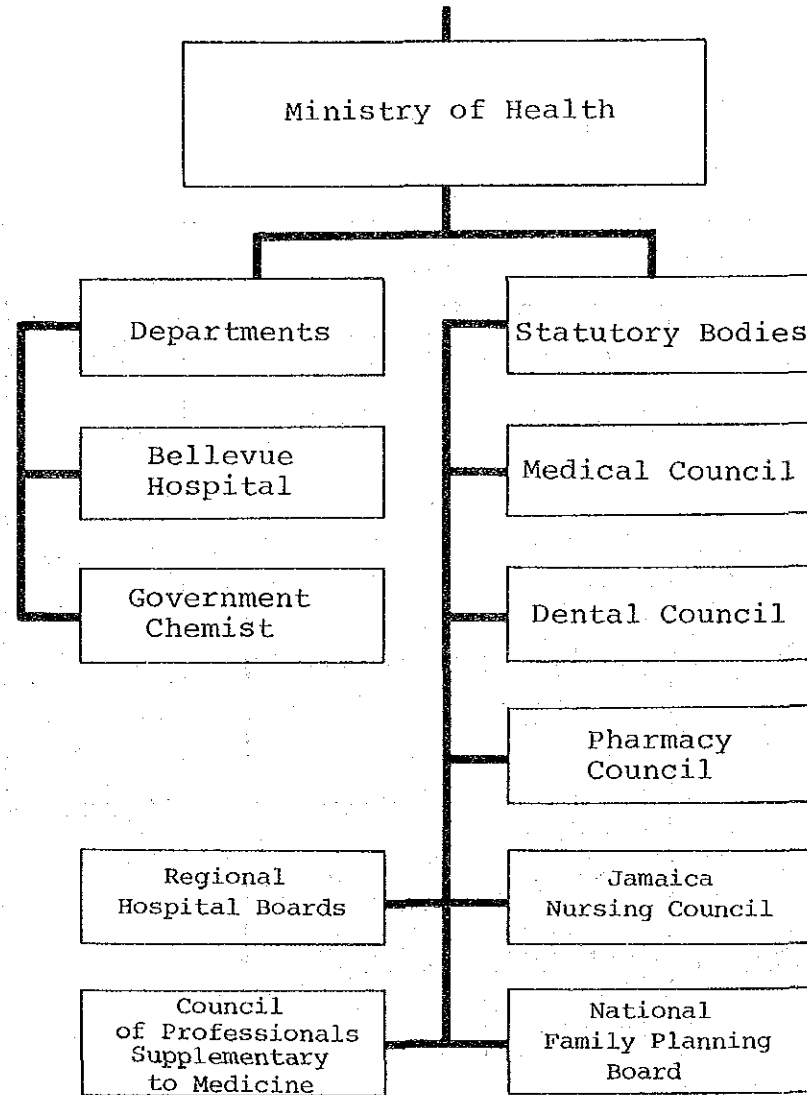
Ministry of Health

Departments

Bellevue Hospital

Government Chemist

Statutory Bodies

Medical Council

Dental Council

Pharmacy Council

Regional Hospital Boards

Jamaica Nursing Council

Council of Professionals Supplementary to Medicine

National Family Planning Board